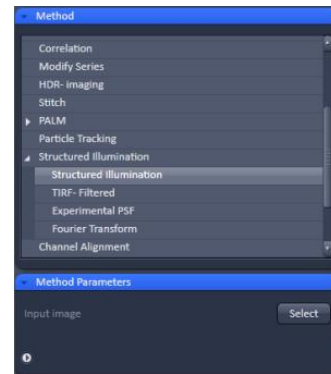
Method

Correlation
Modify Series
HDR- imaging
Stitch
PALM
Particle Tracking
Structured Illumination
Structured Illumination
TIRF- Filtered
Experimental PSF
Fourier Transform
Channel Alignment

Method Parameters

Input image
Select